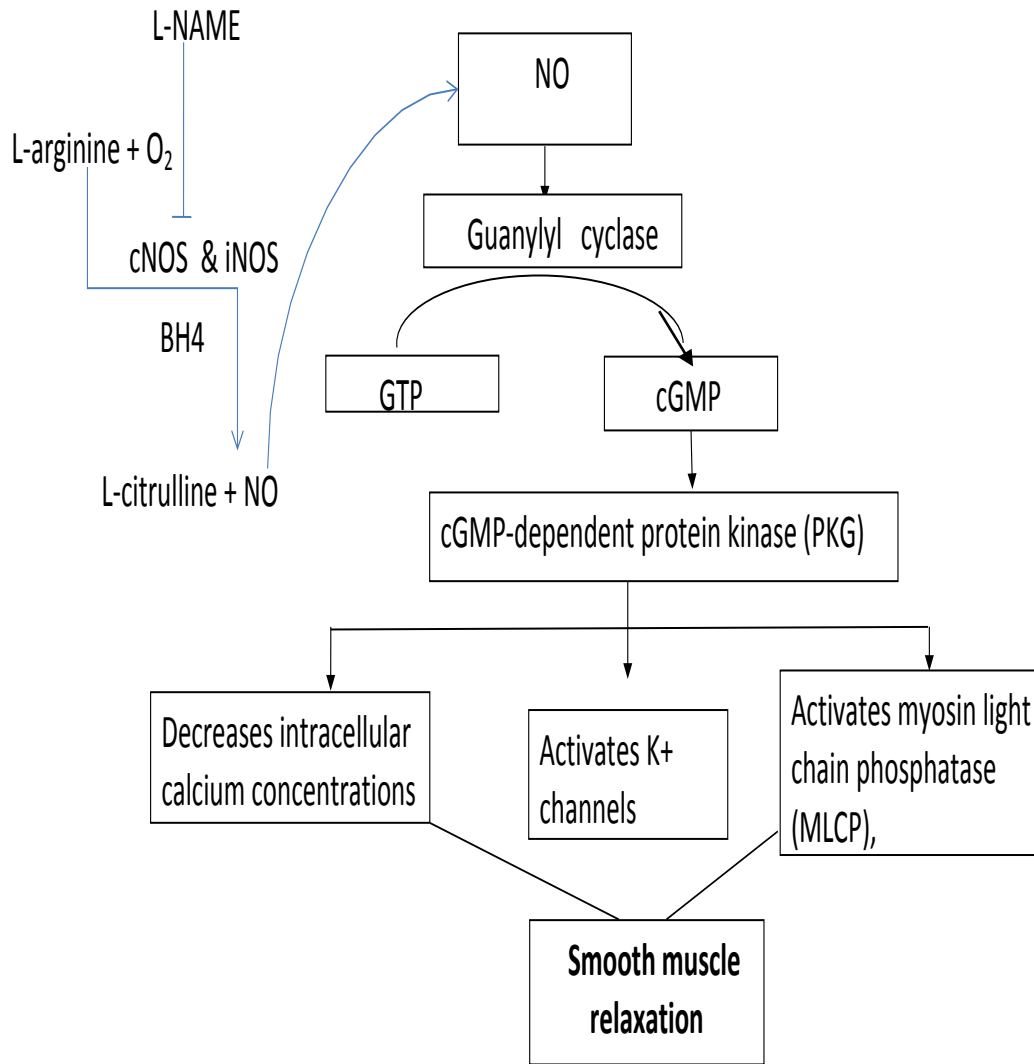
L-NAME

L-arginine + $O_2$

cNOS & iNOS

BH4

L-citrulline + NO

NO

Guanylyl cyclase

GTP

cGMP

cGMP-dependent protein kinase (PKG)

Decreases intracellular calcium concentrations

Activates K+ channels

Activates myosin light chain phosphatase (MLCP),

**Smooth muscle relaxation**